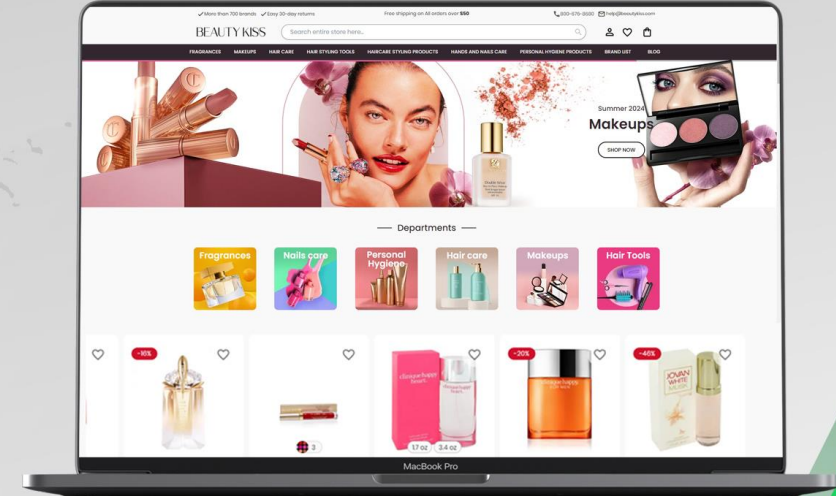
More than 700 brands Easy 30-day returns Free shipping on All orders over $50 800-575-2030 help@beautykiss.com

BEAUTY KISS

Search entire store here...

FRAGRANCES MAKEUPS HAIR CARE HAIR STYLING TOOLS HAIRCARE STYLING PRODUCTS HANDS AND NAILS CARE PERSONAL HYGIENE PRODUCTS BRAND LIST BLOG

Summer 2024
Makeups
SHOP NOW

Departments

Fragrances
Nails care
Personal Hygiene
Hair care
Makeups
Hair Tools

-16%

3

clinique happy heart

1.7 oz 3.4 oz

-20%

clinique happy

-40%

JOVAN WHITE

MacBook Pro